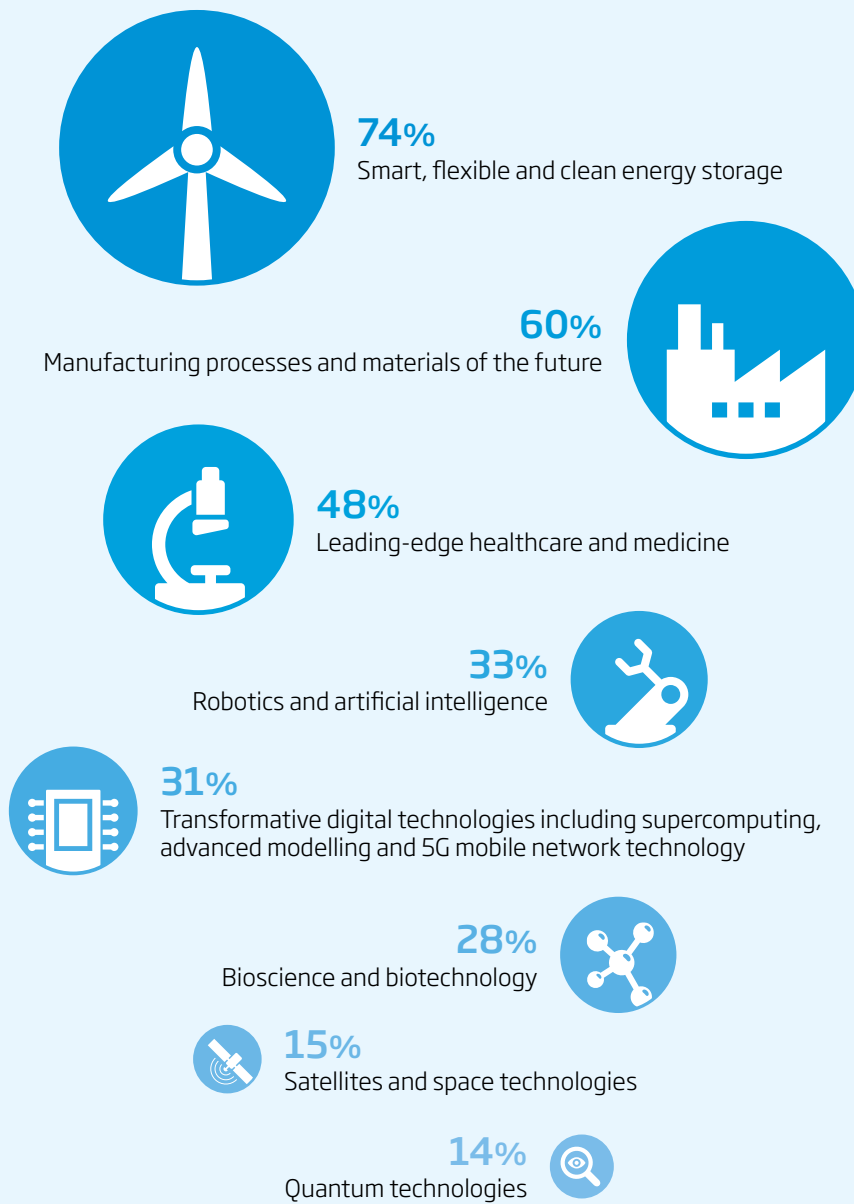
74%
Smart, flexible and clean energy storage

60%
Manufacturing processes and materials of the future

48%
Leading-edge healthcare and medicine

33%
Robotics and artificial intelligence

31%
Transformative digital technologies including supercomputing, advanced modelling and 5G mobile network technology

28%
Bioscience and biotechnology

15%
Satellites and space technologies

14%
Quantum technologies